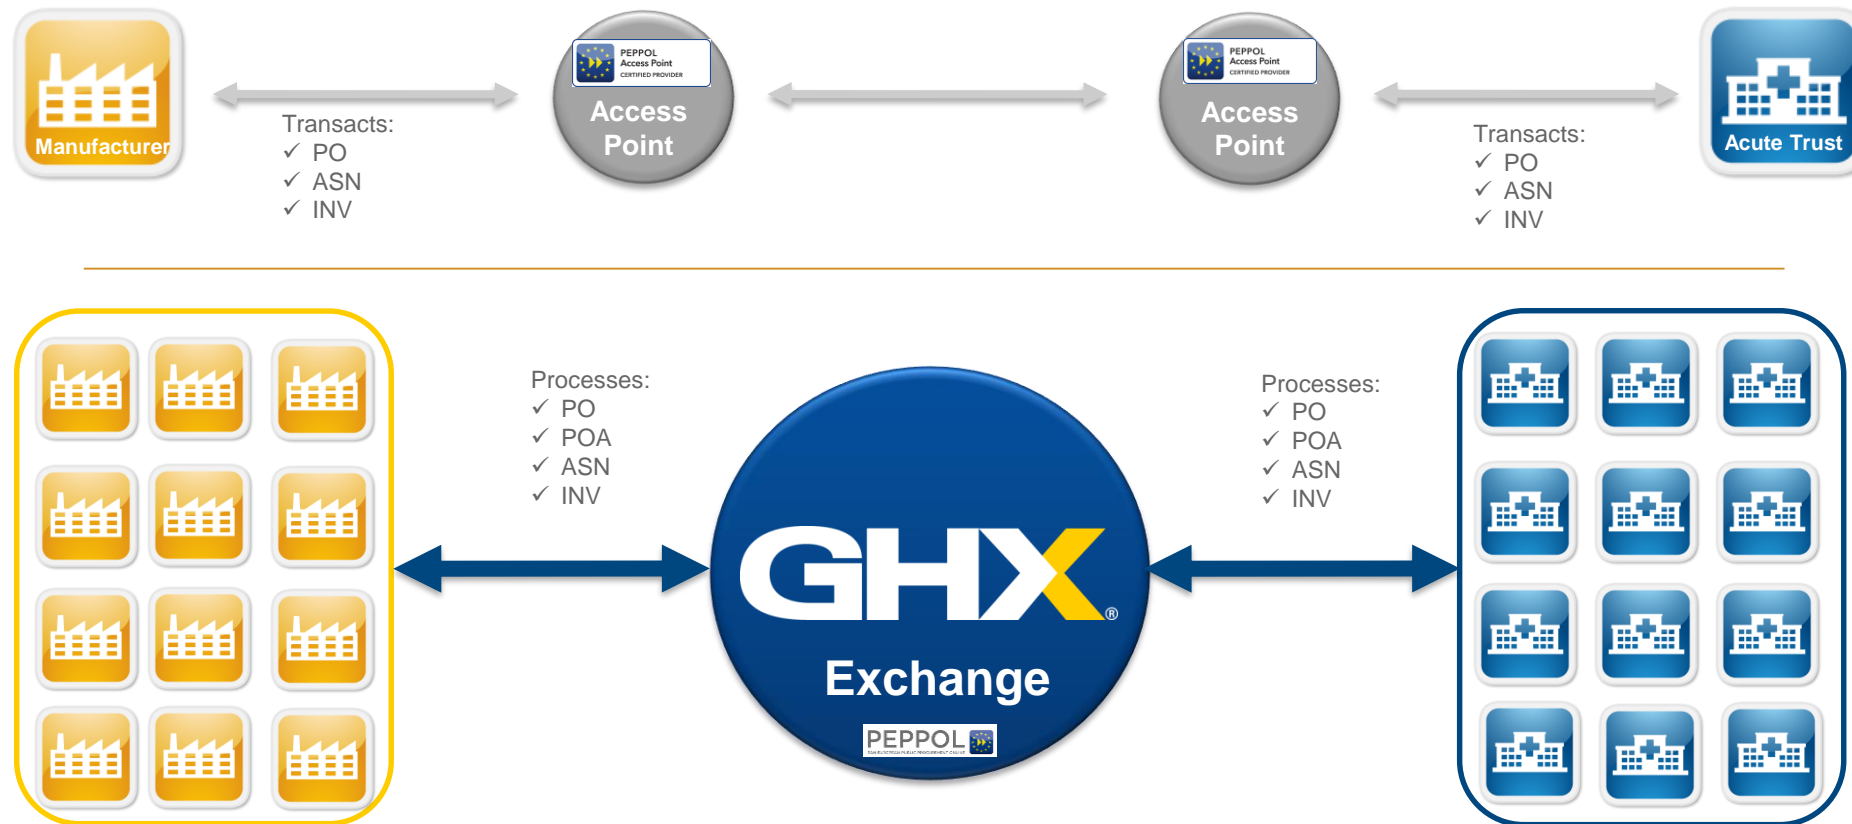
Manufacturer

Transacts:
✓ PO
✓ ASN
✓ INV

PEPPOL Access Point CERTIFIED PROVIDER
Access Point

PEPPOL Access Point CERTIFIED PROVIDER
Access Point

Transacts:
✓ PO
✓ ASN
✓ INV

Acute Trust

Processes:
✓ PO
✓ POA
✓ ASN
✓ INV

GHX®
Exchange
PEPPOL

Processes:
✓ PO
✓ POA
✓ ASN
✓ INV